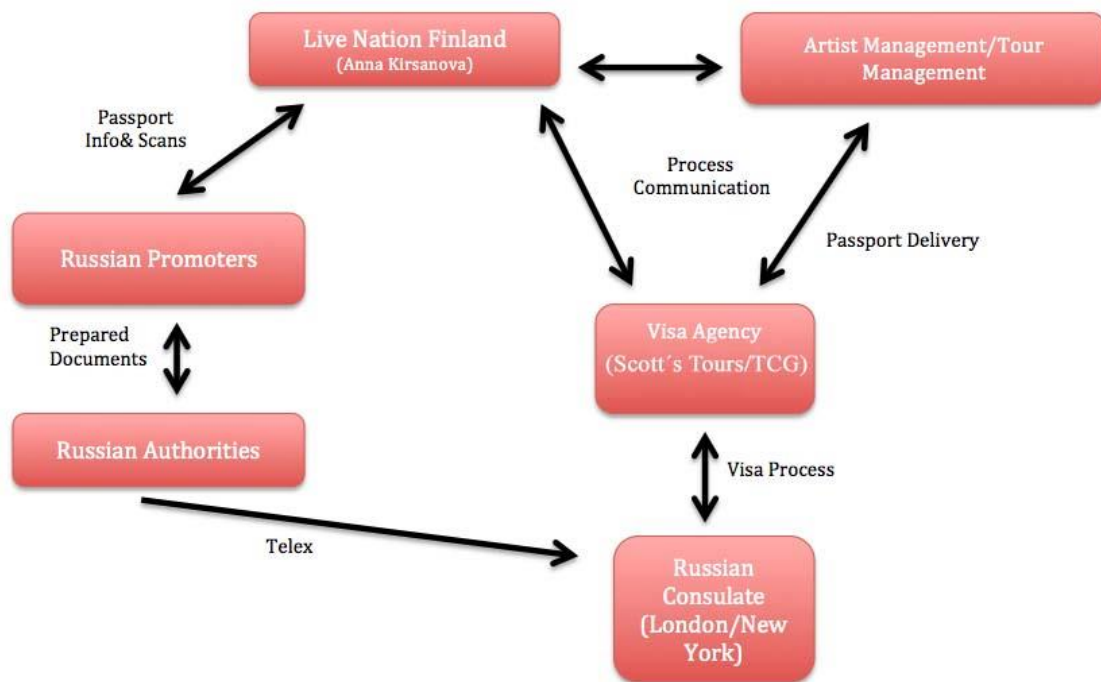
Live Nation Finland
(Anna Kirsanova)

Artist Management/Tour Management

Passport Info& Scans

Process Communication

Passport Delivery

Russian Promoters

Prepared Documents

Visa Agency
(Scott´s Tours/TCG)

Russian Authorities

Visa Process

Telex

Russian Consulate (London/New York)